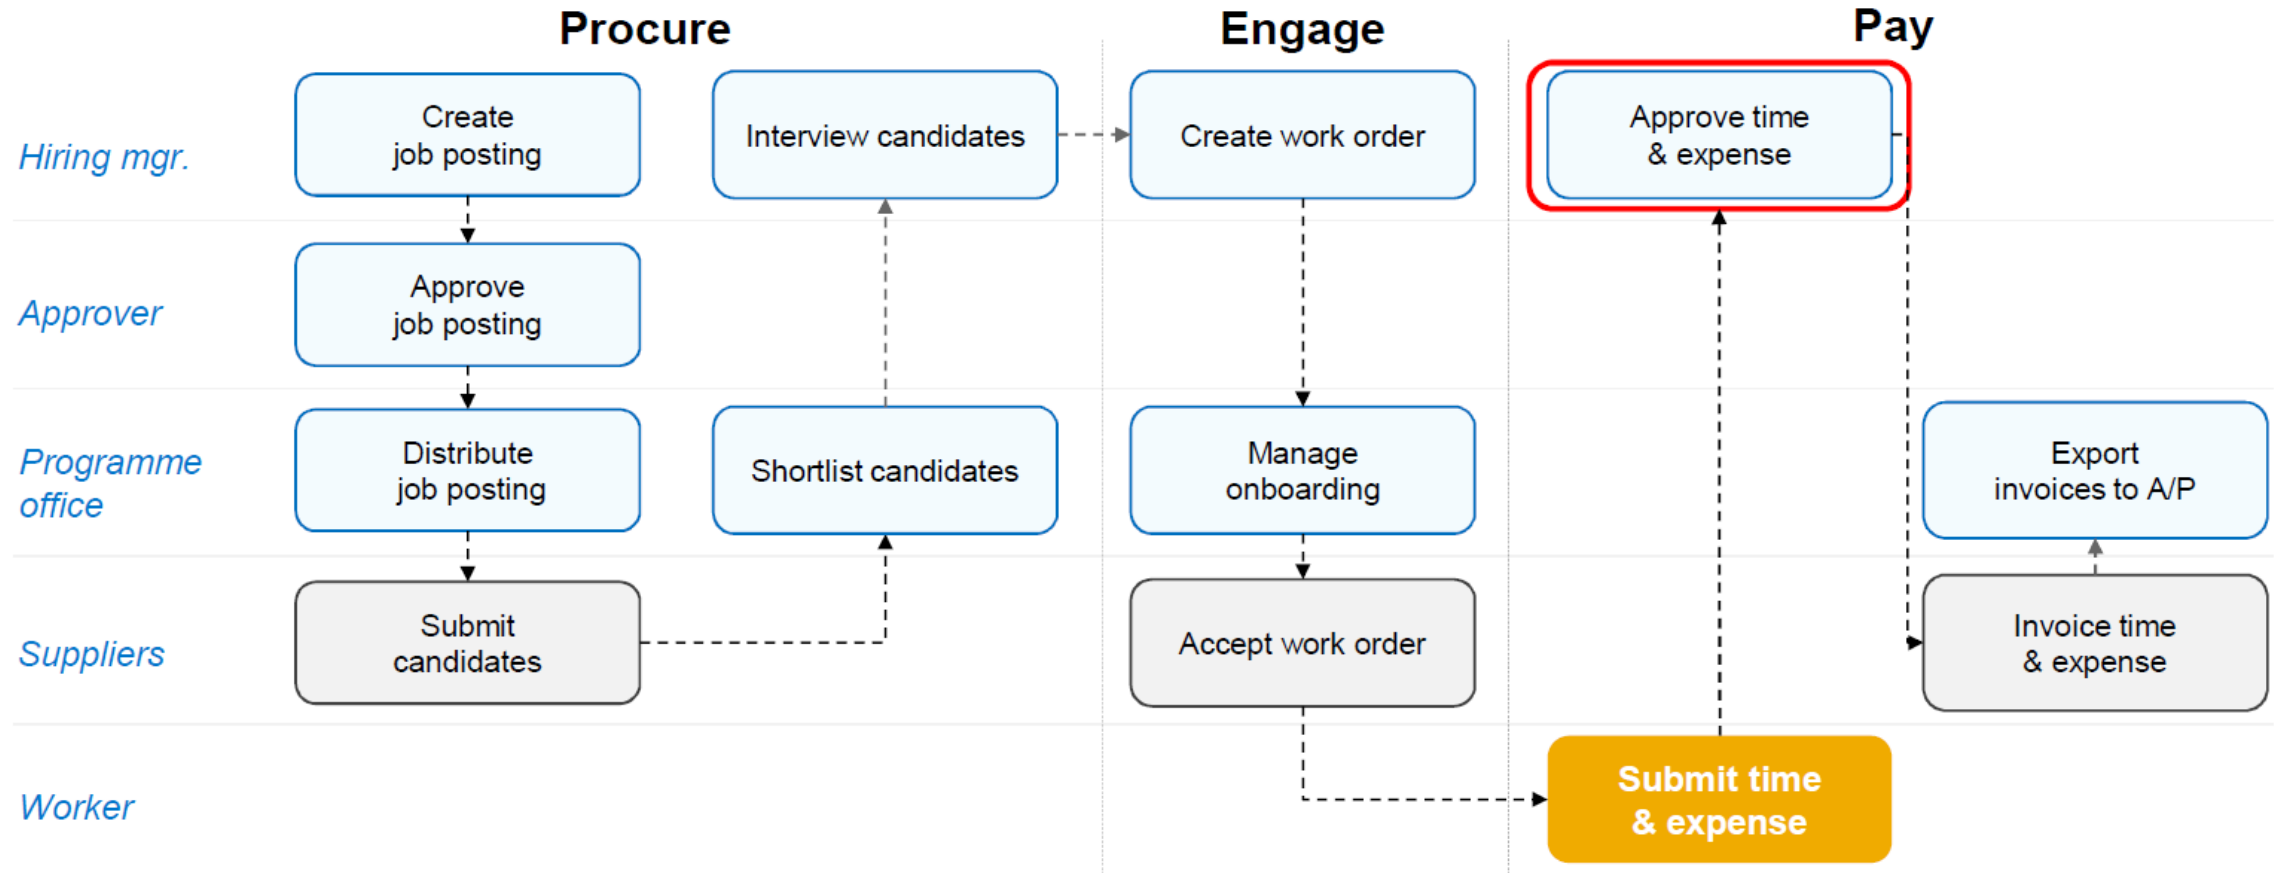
Procure

Engage

Pay

Hiring mgr.

Create job posting

Interview candidates

Create work order

Approve time & expense

Approver

Approve job posting

Programme office

Distribute job posting

Shortlist candidates

Manage onboarding

Export invoices to A/P

Suppliers

Submit candidates

Accept work order

Invoice time & expense

Worker

Submit time & expense